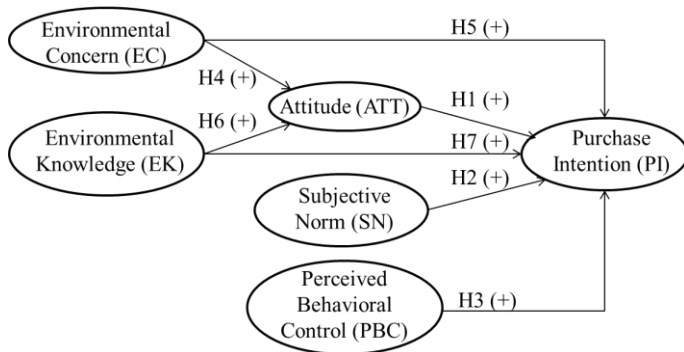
Environmental Concern (EC)

H5 (+)

H4 (+)

Attitude (ATT)

H1 (+)

H6 (+)

Environmental Knowledge (EK)

H7 (+)

Purchase Intention (PI)

Subjective Norm (SN)

H2 (+)

Perceived Behavioral Control (PBC)

H3 (+)